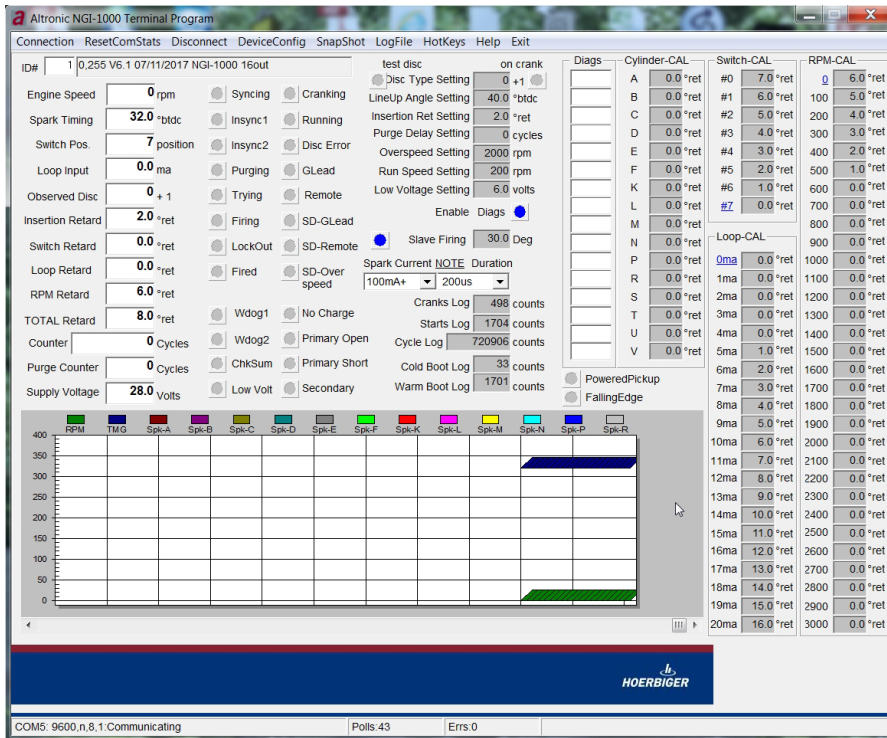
Altronic NGI-1000 Terminal Program

Connection ResetComStats Disconnect DeviceConfig SnapShot LogFile HotKeys Help Exit

ID# 1 0,255 V6.1 07/11/2017 NGI-1000 16out

Engine Speed 0 rpm
Spark Timing 32.0 °btdc
Switch Pos. 7 position
Loop Input 0.0 ma
Observed Disc 0 + 1
Insertion Retard 2.0 °ret
Switch Retard 0.0 °ret
Loop Retard 0.0 °ret
RPM Retard 6.0 °ret
TOTAL Retard 8.0 °ret
Counter 0 Cycles
Purge Counter 0 Cycles
Supply Voltage 28.0 Volts

Syncing Cranking
Insync1 Running
Insync2 Disc Error
Purging GLead
Trying Remote
Firing SD-GLead
LockOut SD-Remote
Fired SD-Over speed
Wdog1 No Charge
Wdog2 Primary Open
ChkSum Primary Short
Low Volt Secondary

test disc on crank
Disc Type Setting 0 +1
LineUp Angle Setting 40.0 °btdc
Insertion Ret Setting 2.0 °ret
Purge Delay Setting 0 cycles
Overspeed Setting 2000 rpm
Run Speed Setting 200 rpm
Low Voltage Setting 6.0 volts
Enable Diags
Slave Firing 30.0 Deg
Spark Current NOTE Duration
100mA+ 200us
Cranks Log 498 counts
Starts Log 1704 counts
Cycle Log 720906 counts
Cold Boot Log 33 counts
Warm Boot Log 1701 counts

Diags

Cylinder-CAL
| | |
|---|---|
| A | 0.0 °ret |
| B | 0.0 °ret |
| C | 0.0 °ret |
| D | 0.0 °ret |
| E | 0.0 °ret |
| F | 0.0 °ret |
| K | 0.0 °ret |
| L | 0.0 °ret |
| M | 0.0 °ret |
| N | 0.0 °ret |
| P | 0.0 °ret |
| R | 0.0 °ret |
| S | 0.0 °ret |
| T | 0.0 °ret |
| U | 0.0 °ret |
| V | 0.0 °ret |

PoweredPickup
FallingEdge

Switch-CAL
| | |
|---|---|
| #0 | 7.0 °ret |
| #1 | 6.0 °ret |
| #2 | 5.0 °ret |
| #3 | 4.0 °ret |
| #4 | 3.0 °ret |
| #5 | 2.0 °ret |
| #6 | 1.0 °ret |
| #7 | 0.0 °ret |

Loop-CAL
| | |
|---|---|
| 0ma | 0.0 °ret |
| 1ma | 0.0 °ret |
| 2ma | 0.0 °ret |
| 3ma | 0.0 °ret |
| 4ma | 0.0 °ret |
| 5ma | 1.0 °ret |
| 6ma | 2.0 °ret |
| 7ma | 3.0 °ret |
| 8ma | 4.0 °ret |
| 9ma | 5.0 °ret |
| 10ma | 6.0 °ret |
| 11ma | 7.0 °ret |
| 12ma | 8.0 °ret |
| 13ma | 9.0 °ret |
| 14ma | 10.0 °ret |
| 15ma | 11.0 °ret |
| 16ma | 12.0 °ret |
| 17ma | 13.0 °ret |
| 18ma | 14.0 °ret |
| 19ma | 15.0 °ret |
| 20ma | 16.0 °ret |

RPM-CAL
| | |
|---|---|
| 0 | 6.0 °ret |
| 100 | 5.0 °ret |
| 200 | 4.0 °ret |
| 300 | 3.0 °ret |
| 400 | 2.0 °ret |
| 500 | 1.0 °ret |
| 600 | 0.0 °ret |
| 700 | 0.0 °ret |
| 800 | 0.0 °ret |
| 900 | 0.0 °ret |
| 1000 | 0.0 °ret |
| 1100 | 0.0 °ret |
| 1200 | 0.0 °ret |
| 1300 | 0.0 °ret |
| 1400 | 0.0 °ret |
| 1500 | 0.0 °ret |
| 1600 | 0.0 °ret |
| 1700 | 0.0 °ret |
| 1800 | 0.0 °ret |
| 1900 | 0.0 °ret |
| 2000 | 0.0 °ret |
| 2100 | 0.0 °ret |
| 2200 | 0.0 °ret |
| 2300 | 0.0 °ret |
| 2400 | 0.0 °ret |
| 2500 | 0.0 °ret |
| 2600 | 0.0 °ret |
| 2700 | 0.0 °ret |
| 2800 | 0.0 °ret |
| 2900 | 0.0 °ret |
| 3000 | 0.0 °ret |

RPM TMG Spk-A Spk-B Spk-C Spk-D Spk-E Spk-F Spk-K Spk-L Spk-M Spk-N Spk-P Spk-R
400 350 300 250 200 150 100 50 0

HOERBIGER

COM5: 9600,n,8,1:Communicating Polls:43 Errs:0